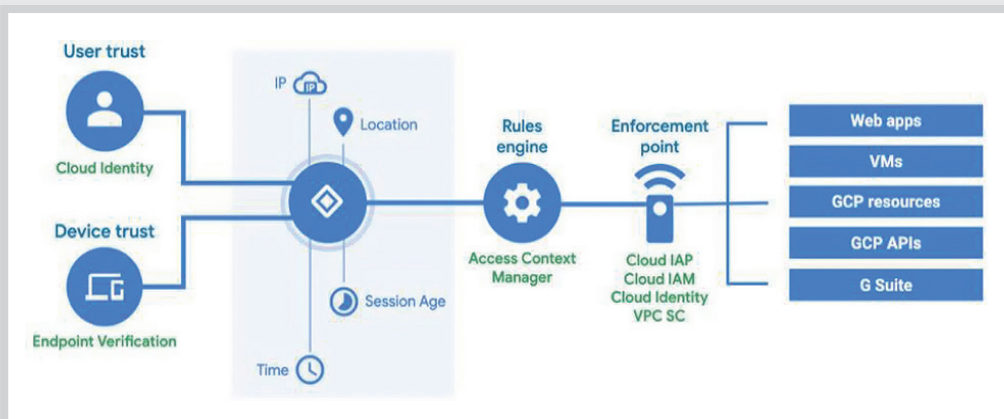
User trust

Cloud Identity

Device trust

Endpoint Verification

IP

IP

Location

Session Age

Time

Rules engine

Access Context Manager

Enforcement point

Cloud IAP
Cloud IAM
Cloud Identity
VPC SC

Web apps

VMs

GCP resources

GCP APIs

G Suite